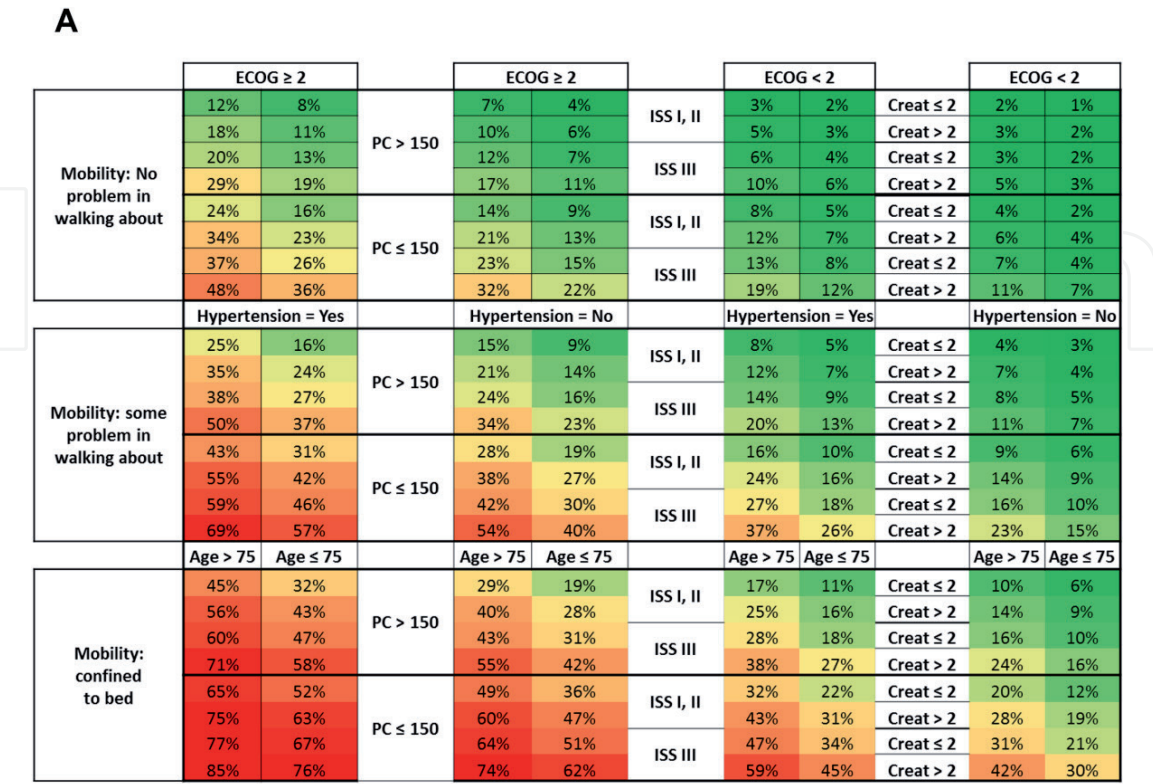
A

| | ECOG ≥ 2 | | | ECOG ≥ 2 | | | ECOG < 2 | | | ECOG < 2 | |
|---|---|---|---|---|---|---|---|---|---|---|---|
| Mobility: No problem in walking about | 12% | 8% | PC > 150 | 7% | 4% | ISS I, II | 3% | 2% | Creat ≤ 2 | 2% | 1% |
| | 18% | 11% | | 10% | 6% | | 5% | 3% | Creat > 2 | 3% | 2% |
| | 20% | 13% | | 12% | 7% | ISS III | 6% | 4% | Creat ≤ 2 | 3% | 2% |
| | 29% | 19% | | 17% | 11% | | 10% | 6% | Creat > 2 | 5% | 3% |
| | 24% | 16% | PC ≤ 150 | 14% | 9% | ISS I, II | 8% | 5% | Creat ≤ 2 | 4% | 2% |
| | 34% | 23% | | 21% | 13% | | 12% | 7% | Creat > 2 | 6% | 4% |
| | 37% | 26% | | 23% | 15% | ISS III | 13% | 8% | Creat ≤ 2 | 7% | 4% |
| | 48% | 36% | | 32% | 22% | | 19% | 12% | Creat > 2 | 11% | 7% |
| | Hypertension = Yes | | | Hypertension = No | | | Hypertension = Yes | | | Hypertension = No | |
| Mobility: some problem in walking about | 25% | 16% | PC > 150 | 15% | 9% | ISS I, II | 8% | 5% | Creat ≤ 2 | 4% | 3% |
| | 35% | 24% | | 21% | 14% | | 12% | 7% | Creat > 2 | 7% | 4% |
| | 38% | 27% | | 24% | 16% | ISS III | 14% | 9% | Creat ≤ 2 | 8% | 5% |
| | 50% | 37% | | 34% | 23% | | 20% | 13% | Creat > 2 | 11% | 7% |
| | 43% | 31% | PC ≤ 150 | 28% | 19% | ISS I, II | 16% | 10% | Creat ≤ 2 | 9% | 6% |
| | 55% | 42% | | 38% | 27% | | 24% | 16% | Creat > 2 | 14% | 9% |
| | 59% | 46% | | 42% | 30% | ISS III | 27% | 18% | Creat ≤ 2 | 16% | 10% |
| | 69% | 57% | | 54% | 40% | | 37% | 26% | Creat > 2 | 23% | 15% |
| | Age > 75 | Age ≤ 75 | | Age > 75 | Age ≤ 75 | | Age > 75 | Age ≤ 75 | | Age > 75 | Age ≤ 75 |
| Mobility: confined to bed | 45% | 32% | PC > 150 | 29% | 19% | ISS I, II | 17% | 11% | Creat ≤ 2 | 10% | 6% |
| | 56% | 43% | | 40% | 28% | | 25% | 16% | Creat > 2 | 14% | 9% |
| | 60% | 47% | | 43% | 31% | ISS III | 28% | 18% | Creat ≤ 2 | 16% | 10% |
| | 71% | 58% | | 55% | 42% | | 38% | 27% | Creat > 2 | 24% | 16% |
| | 65% | 52% | PC ≤ 150 | 49% | 36% | ISS I, II | 32% | 22% | Creat ≤ 2 | 20% | 12% |
| | 75% | 63% | | 60% | 47% | | 43% | 31% | Creat > 2 | 28% | 19% |
| | 77% | 67% | | 64% | 51% | ISS III | 47% | 34% | Creat ≤ 2 | 31% | 21% |
| | 85% | 76% | | 74% | 62% | | 59% | 45% | Creat > 2 | 42% | 30% |